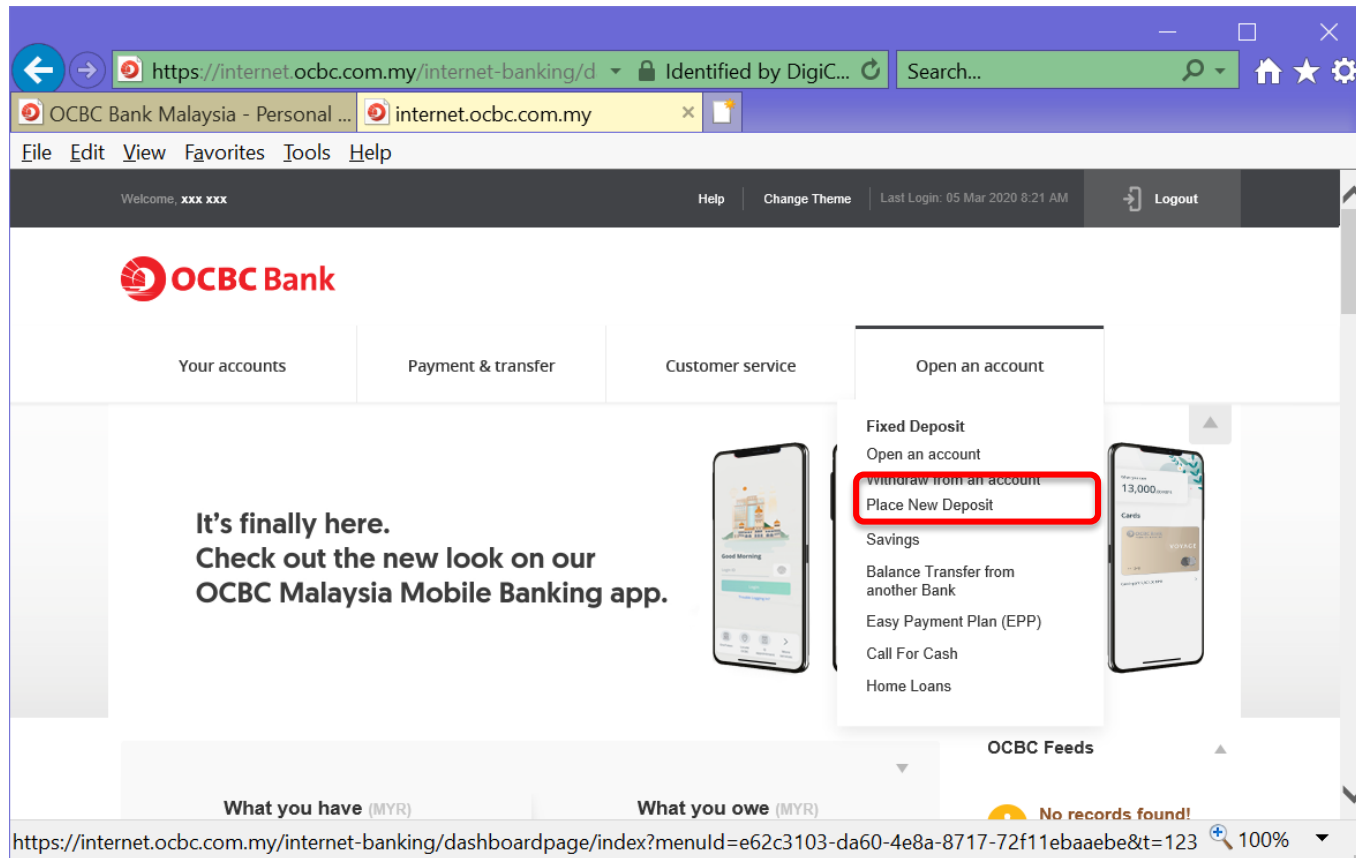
https://internet.ocbc.com.my/internet-banking/d Identified by DigiC... Search...

OCBC Bank Malaysia - Personal ... internet.ocbc.com.my

File Edit View Favorites Tools Help

Welcome, xxx xxx Help Change Theme Last Login: 05 Mar 2020 8:21 AM Logout

OCBC Bank

Your accounts Payment & transfer Customer service Open an account

Fixed Deposit
Open an account
Withdraw from an account
Place New Deposit
Savings
Balance Transfer from another Bank
Easy Payment Plan (EPP)
Call For Cash
Home Loans

It's finally here.
Check out the new look on our OCBC Malaysia Mobile Banking app.

Good Morning

13,000

Cards

VOYAGE

OCBC Feeds

What you have (MYR) What you owe (MYR)

No records found!

https://internet.ocbc.com.my/internet-banking/dashboardpage/index?menuId=e62c3103-da60-4e8a-8717-72f11ebaaebe&t=123 100%